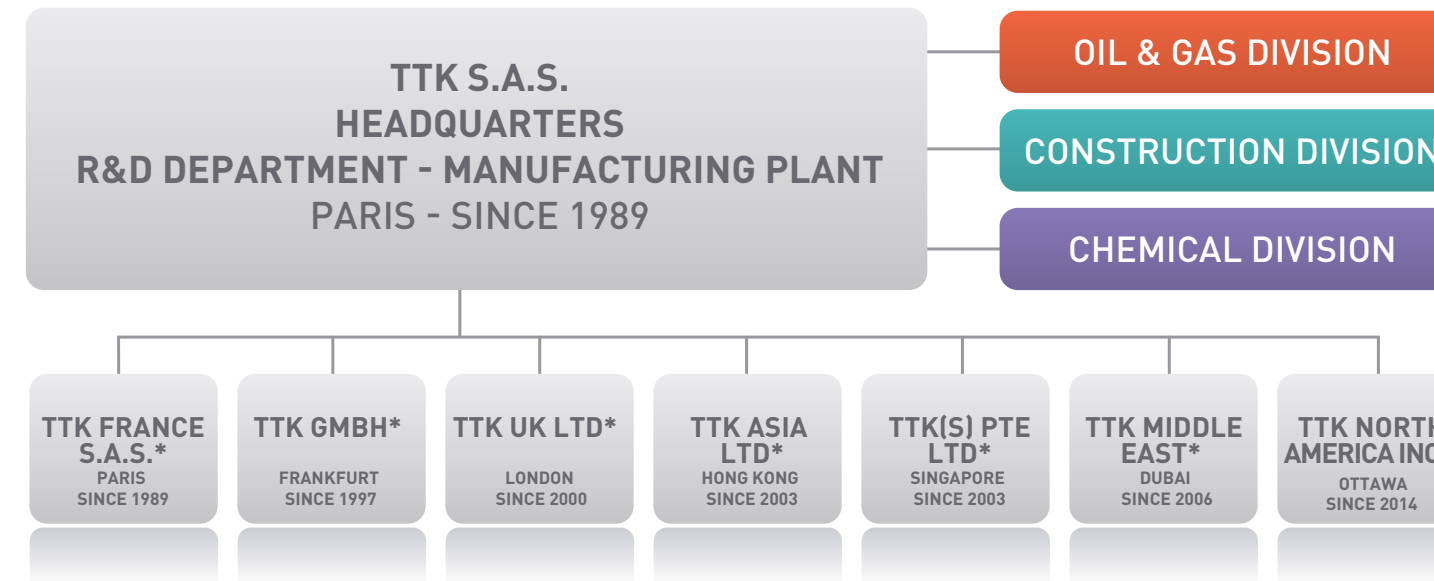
TTK S.A.S.
HEADQUARTERS
R&D DEPARTMENT - MANUFACTURING PLANT
PARIS - SINCE 1989

OIL & GAS DIVISION

CONSTRUCTION DIVISION

CHEMICAL DIVISION

TTK FRANCE S.A.S.*
PARIS
SINCE 1989

TTK GMBH*
FRANKFURT
SINCE 1997

TTK UK LTD*
LONDON
SINCE 2000

TTK ASIA LTD*
HONG KONG
SINCE 2003

TTK(S) PTE LTD*
SINGAPORE
SINCE 2003

TTK MIDDLE EAST*
DUBAI
SINCE 2006

TTK NORTH AMERICA INC
OTTAWA
SINCE 2014